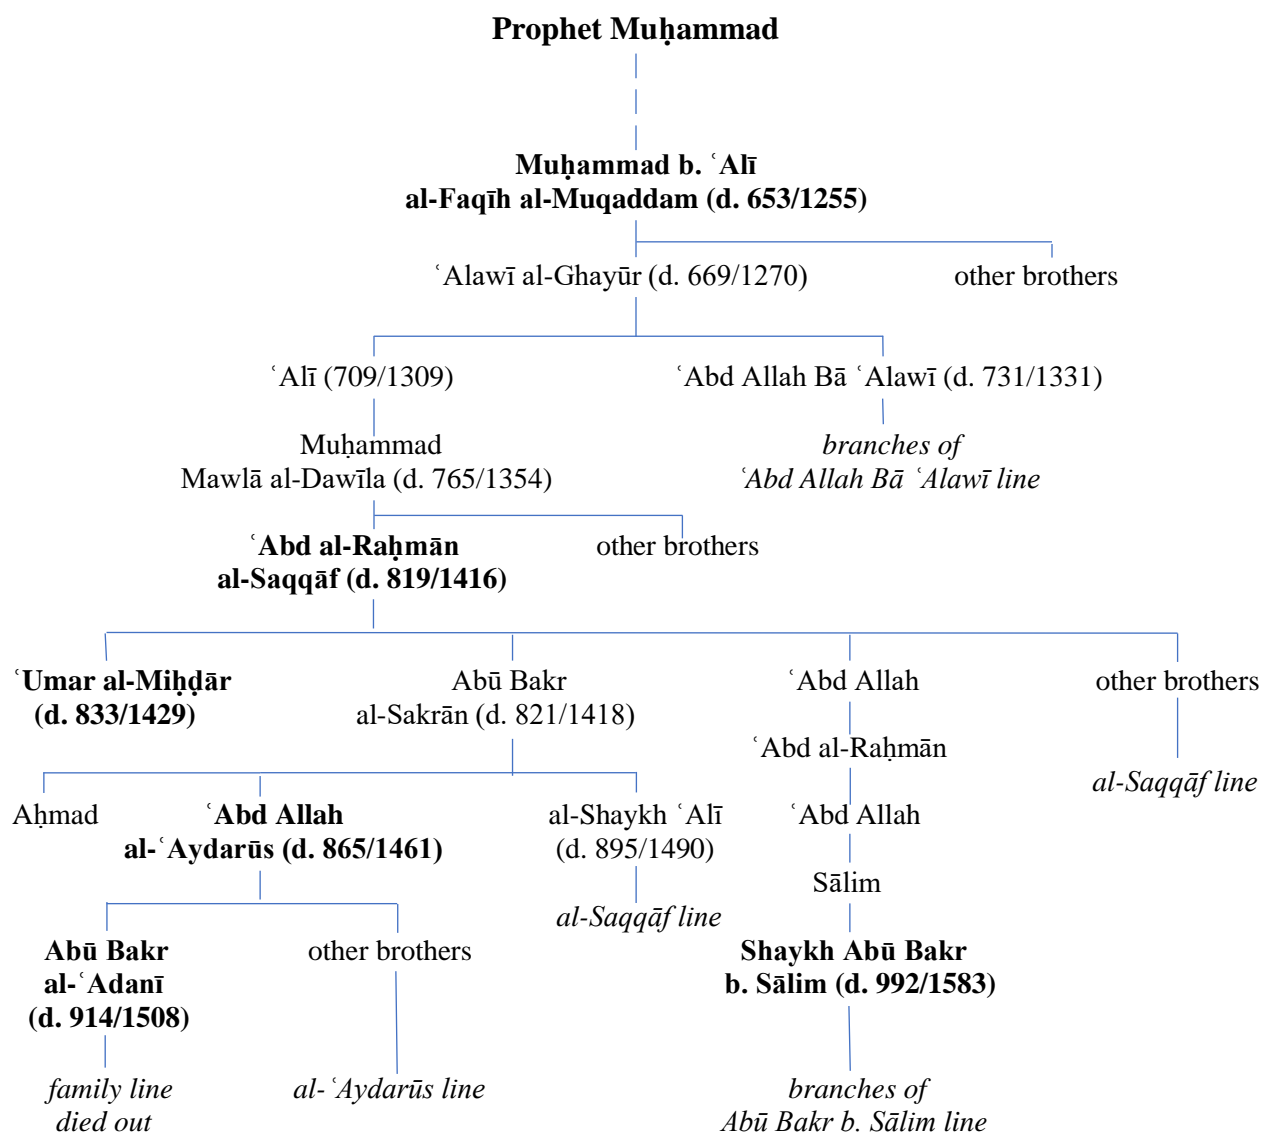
Prophet Muḥammad

Muḥammad b. ʿAlī
al-Faqīh al-Muqaddam (d. 653/1255)

ʿAlawī al-Ghayūr (d. 669/1270)

other brothers

ʿAlī (709/1309)

ʿAbd Allah Bā ʿAlawī (d. 731/1331)

Muḥammad
Mawlā al-Dawīla (d. 765/1354)

branches of
ʿAbd Allah Bā ʿAlawī line

ʿAbd al-Raḥmān
al-Saqqāf (d. 819/1416)

other brothers

ʿUmar al-Miḥḍār
(d. 833/1429)

Abū Bakr
al-Sakrān (d. 821/1418)

ʿAbd Allah

other brothers

ʿAbd al-Raḥmān

al-Saqqāf line

Aḥmad

ʿAbd Allah
al-ʿAydarūs (d. 865/1461)

al-Shaykh ʿAlī
(d. 895/1490)

ʿAbd Allah

Sālim

al-Saqqāf line

Abū Bakr
al-ʿAdanī
(d. 914/1508)

other brothers

Shaykh Abū Bakr
b. Sālim (d. 992/1583)

family line
died out

al-ʿAydarūs line

branches of
Abū Bakr b. Sālim line